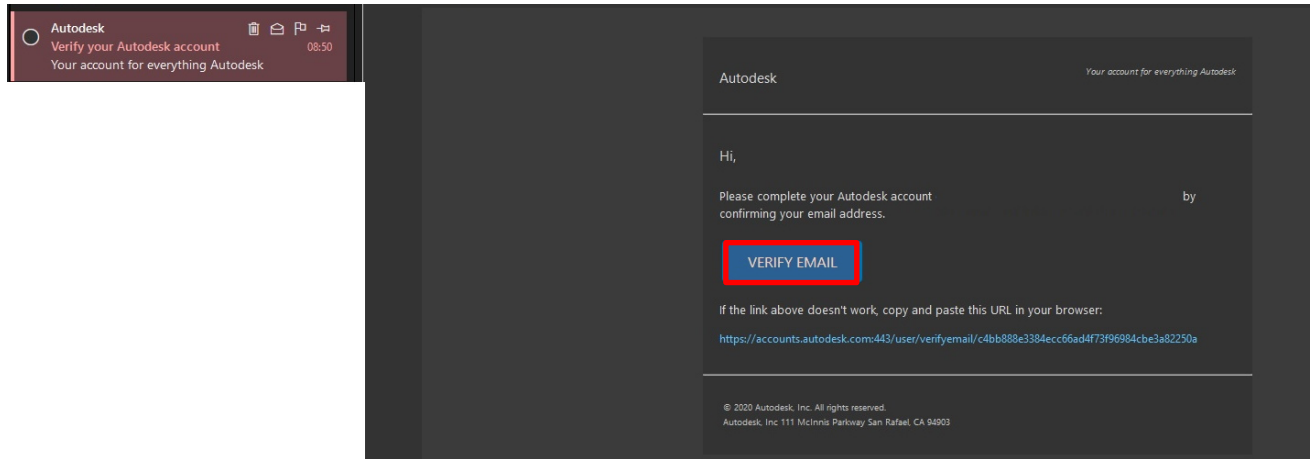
Autodesk
Verify your Autodesk account 08:50
Your account for everything Autodesk

Autodesk

Your account for everything Autodesk

Hi,

Please complete your Autodesk account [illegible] by confirming your email address.

VERIFY EMAIL

If the link above doesn't work, copy and paste this URL in your browser:

https://accounts.autodesk.com:443/user/verifyemail/c4bb888e3384ecc66ad4f73f96984cbe3a82250a

© 2020 Autodesk, Inc. All rights reserved.
Autodesk, Inc 111 McInnis Parkway San Rafael, CA 94903